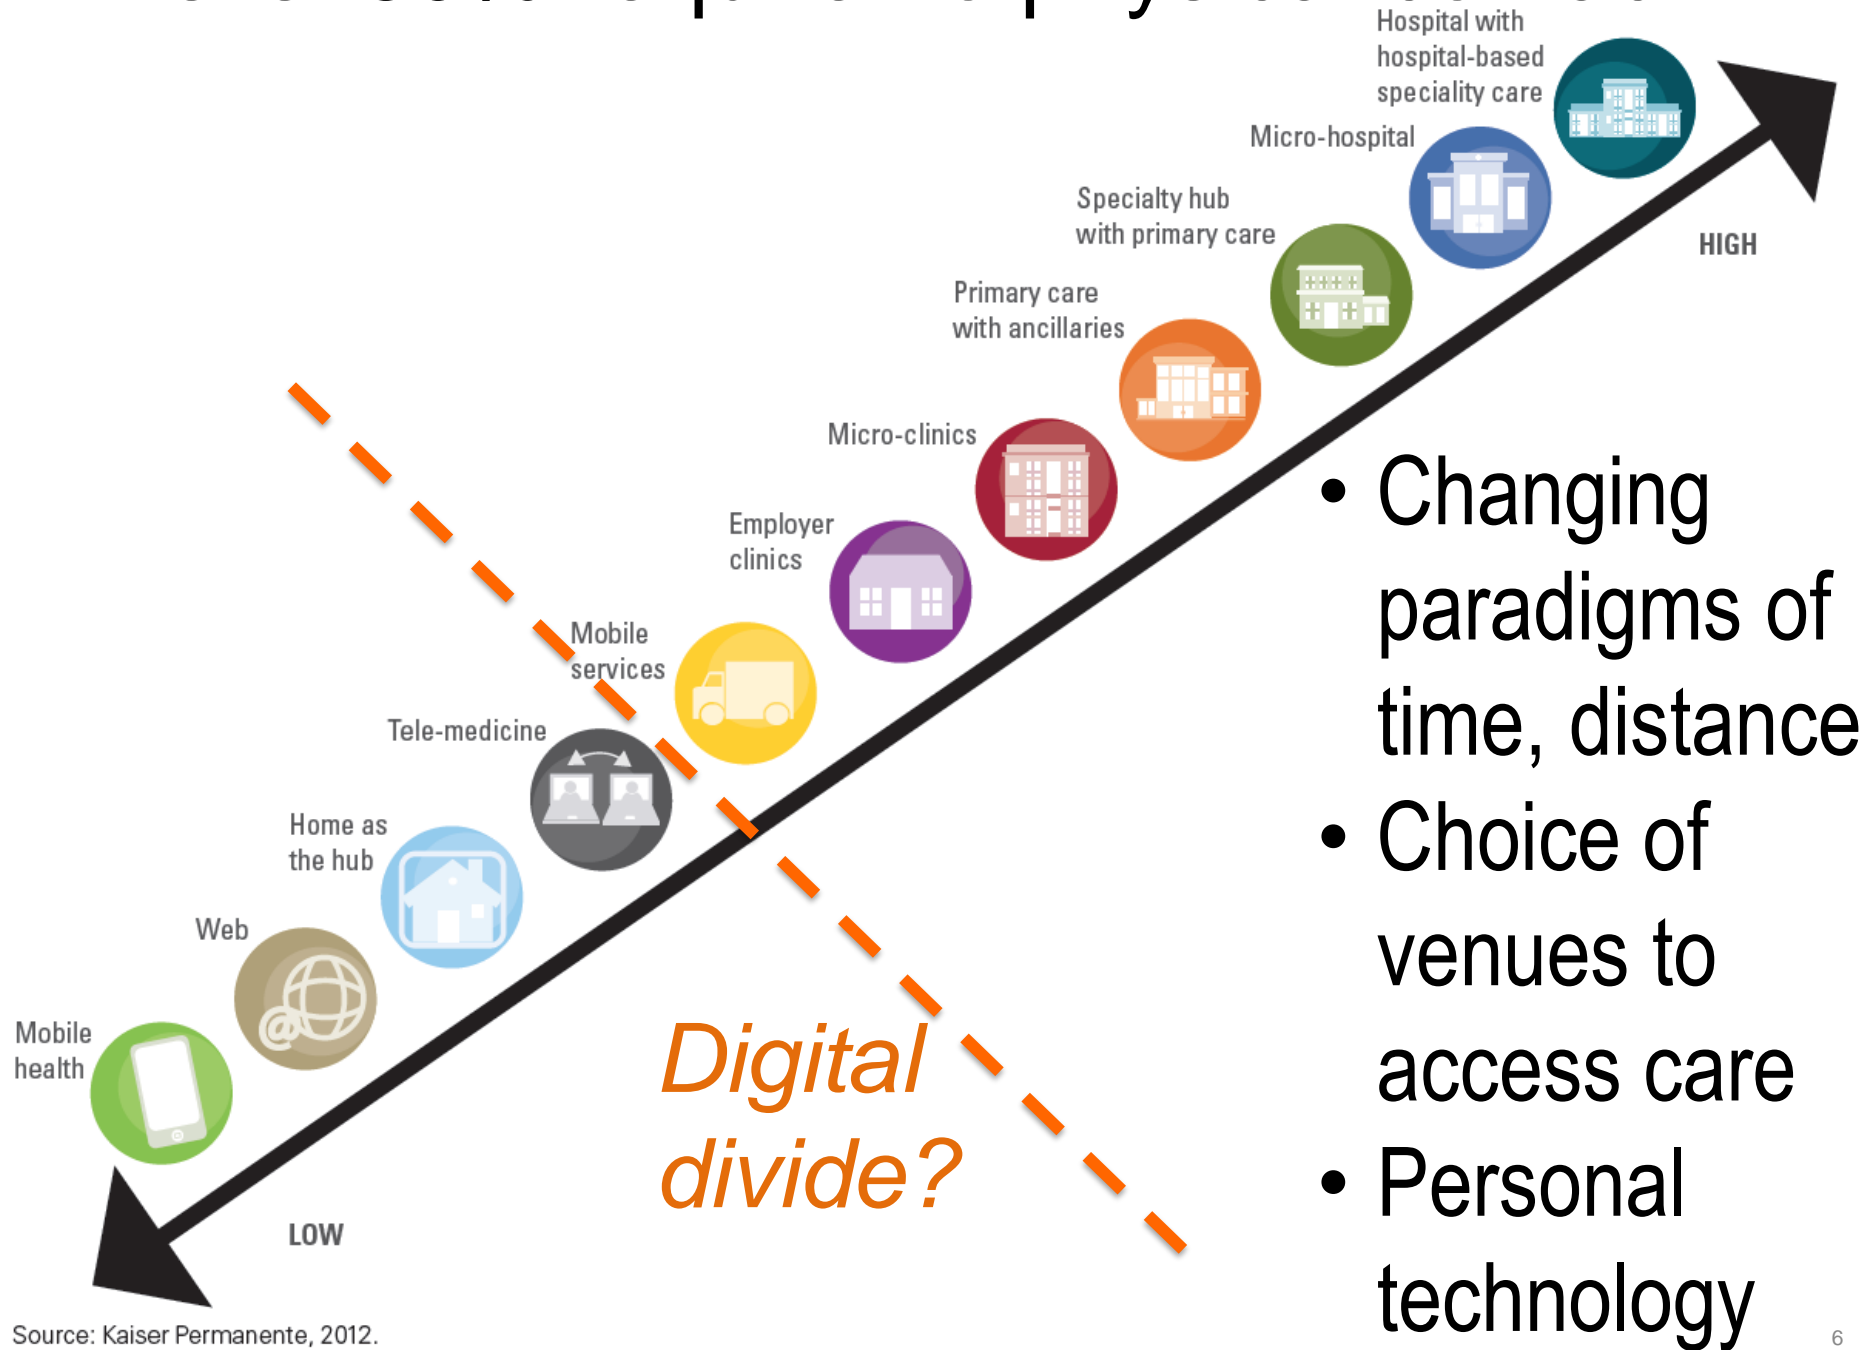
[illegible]

Hospital with hospital-based speciality care

Micro-hospital

HIGH

Specialty hub with primary care

Primary care with ancillaries

Micro-clinics

Employer clinics

Mobile services

Tele-medicine

Home as the hub

Web

Mobile health

LOW

Digital divide?

• Changing paradigms of time, distance
• Choice of venues to access care
• Personal technology

Source: Kaiser Permanente, 2012.

6